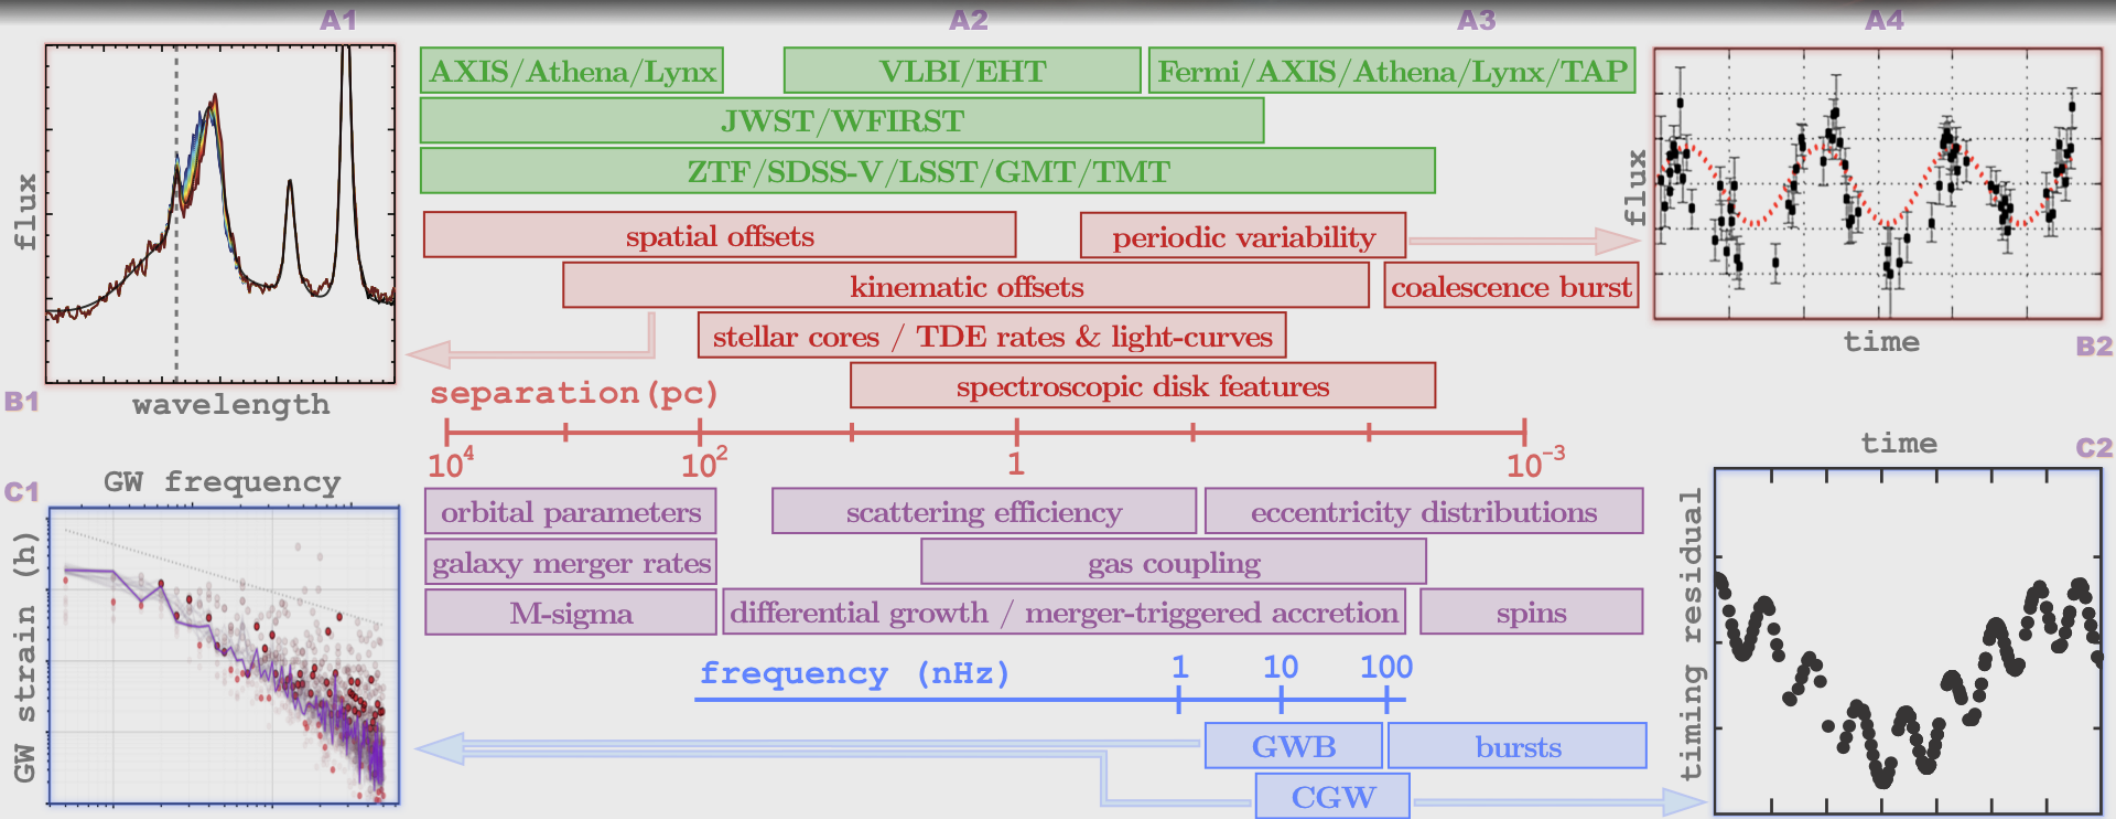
A1

A2

A3

A4

flux

wavelength

B1

AXIS/Athena/Lynx

VLBI/EHT

Fermi/AXIS/Athena/Lynx/TAP

JWST/WFIRST

ZTF/SDSS-V/LSST/GMT/TMT

spatial offsets

periodic variability

kinematic offsets

coalescence burst

stellar cores / TDE rates & light-curves

spectroscopic disk features

separation (pc)

$10^4$

$10^2$

1

$10^{-3}$

flux

time

B2

time

C2

GW frequency

C1

GW strain (h)

orbital parameters

scattering efficiency

eccentricity distributions

galaxy merger rates

gas coupling

M-sigma

differential growth / merger-triggered accretion

spins

frequency (nHz)

1

10

100

GWB

bursts

CGW

timing residual